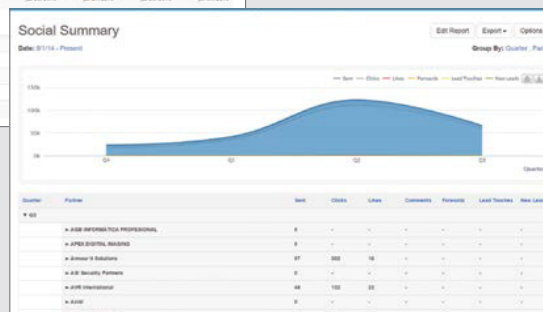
Social Summary

Edit Report
Export
Options

Date: 8/1/14 - Present

Group By: Quarter, Par

— Sent — Clicks — Likes — Forwards — Lead Touches — New Leads

150k
100k
50k
0k

Q4
Q1
Q2
Q3

Quarter

| Quarter | Partner | Sent | Clicks | Likes | Comments | Forwards | Lead Touches | New Lea |
|---|---|---|---|---|---|---|---|---|
| ▼ Q3 | | | | | | | | |
| | ▶ ASB INFORMATICA PROFESIONAL | 0 | - | - | - | - | - | - |
| | ▶ APEX DIGITAL IMAGING | 0 | - | - | - | - | - | - |
| | ▶ Armour It Solutions | 37 | 552 | 18 | - | - | - | - |
| | ▶ AB Security Partners | 0 | - | - | - | - | - | - |
| | ▶ AVR International | 48 | 132 | 22 | - | - | - | - |
| | ▶ AAW | 0 | - | - | - | - | - | - |